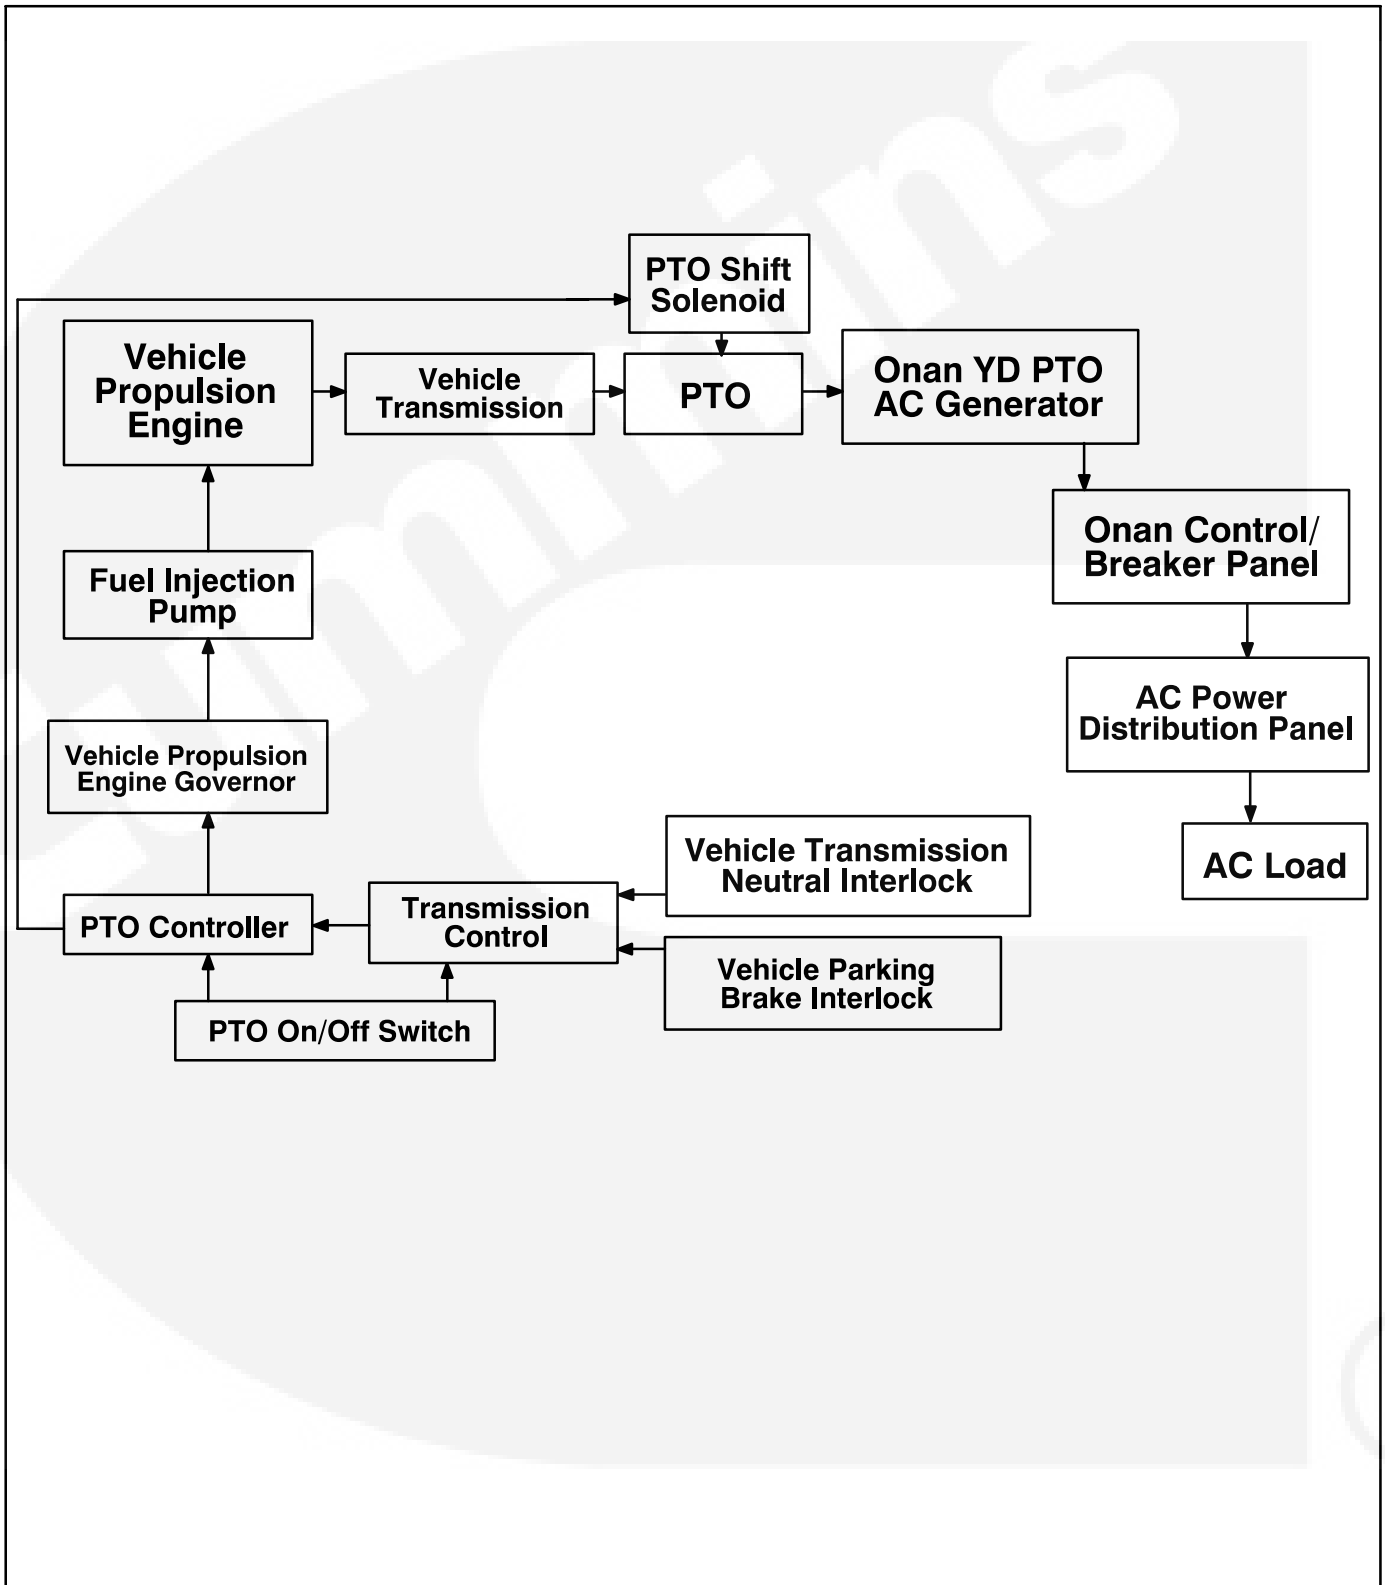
PTO Shift Solenoid

Vehicle Propulsion Engine

Vehicle Transmission

PTO

Onan YD PTO AC Generator

Onan Control/ Breaker Panel

Fuel Injection Pump

AC Power Distribution Panel

Vehicle Propulsion Engine Governor

AC Load

Vehicle Transmission Neutral Interlock

PTO Controller

Transmission Control

Vehicle Parking Brake Interlock

PTO On/Off Switch

Cummins